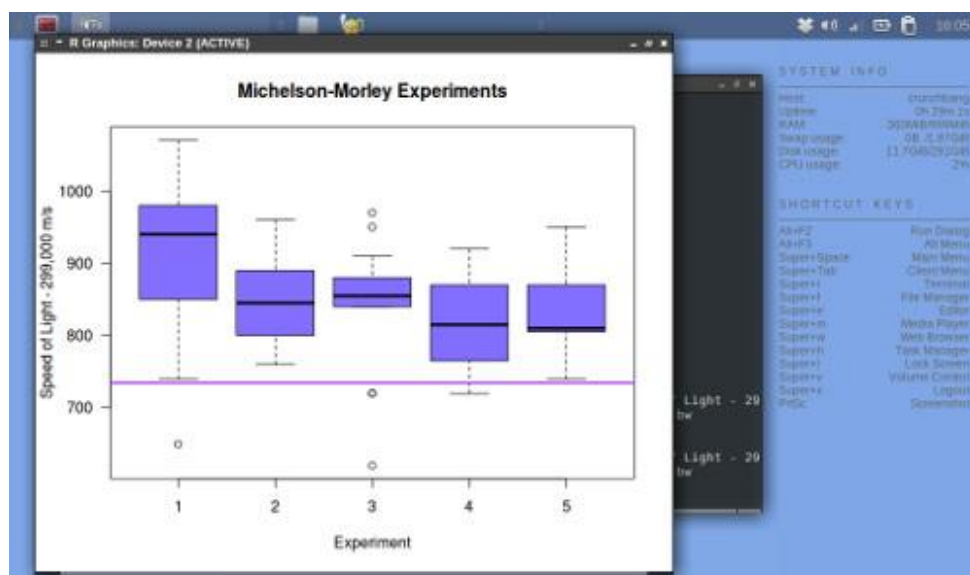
10:05

R Graphics: Device 2 (ACTIVE)

Michelson-Morley Experiments

Speed of Light - 299,000 m/s

1000
900
800
700

1 2 3 4 5

Experiment

Light - 29
hw

Light - 29
hw

SYSTEM INFO

Host
Uptime
RAM
Swap usage
Disk usage
CPU usage

SHORTCUT KEYS

Alt+F2 Run Dialog
Alt+F3 Alt Menu
Super+Space Main Menu
Super+Tab Client Menu
Super+t Terminal
Super+f File Manager
Super+e Editor
Super+m Media Player
Super+w Web Browser
Super+h Task Manager
Super+l Lock Screen
Super+v Volume Control
Super+x Logout
PrtSc Screenshot